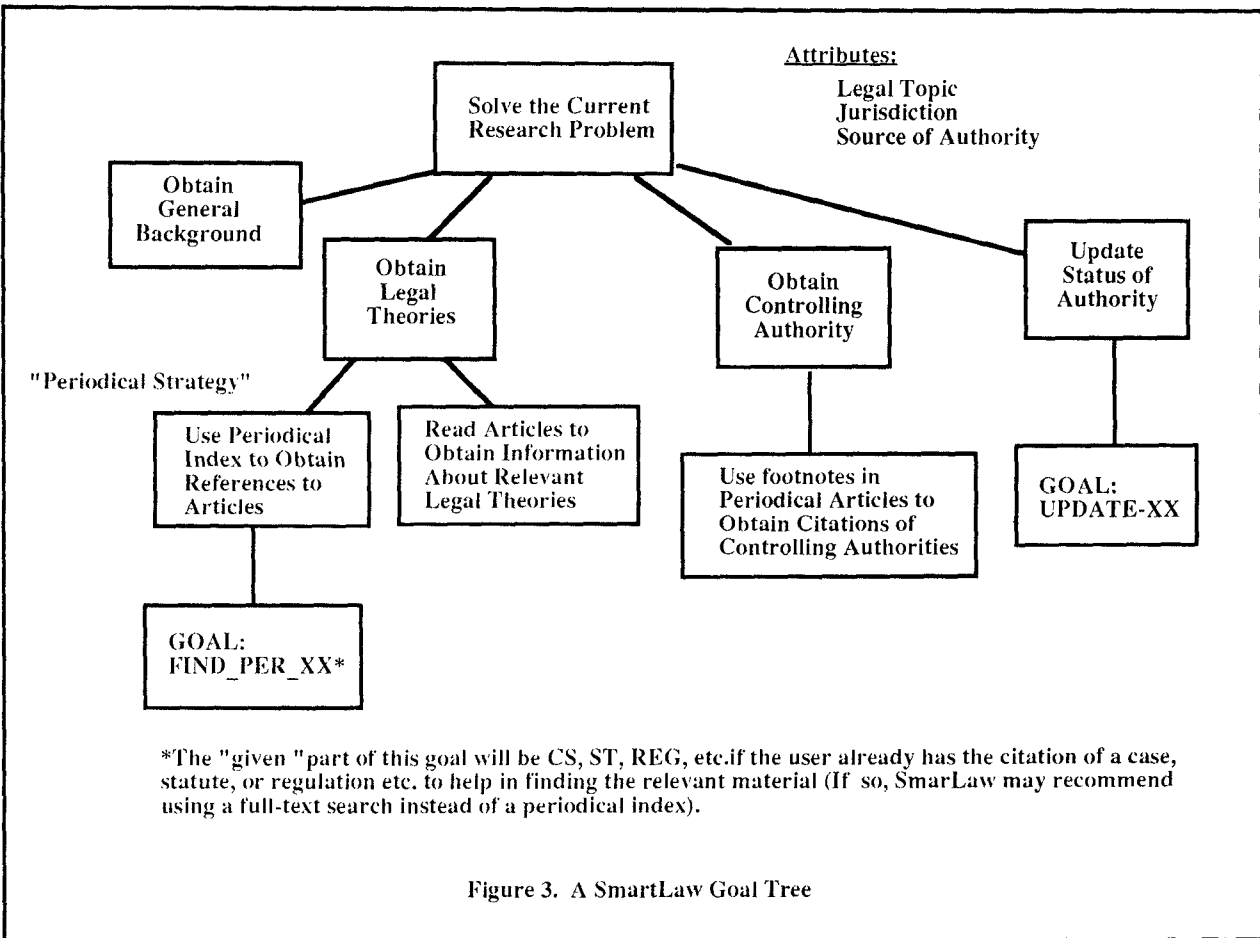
Attributes:
Legal Topic
Jurisdiction
Source of Authority

Solve the Current Research Problem

Obtain General Background

Obtain Legal Theories

Obtain Controlling Authority

Update Status of Authority

"Periodical Strategy"

Use Periodical Index to Obtain References to Articles

Read Articles to Obtain Information About Relevant Legal Theories

Use footnotes in Periodical Articles to Obtain Citations of Controlling Authorities

GOAL: UPDATE-XX

GOAL: FIND_PER_XX*

*The "given "part of this goal will be CS, ST, REG, etc.if the user already has the citation of a case, statute, or regulation etc. to help in finding the relevant material (If so, SmarLaw may recommend using a full-text search instead of a periodical index).

Figure 3. A SmartLaw Goal Tree